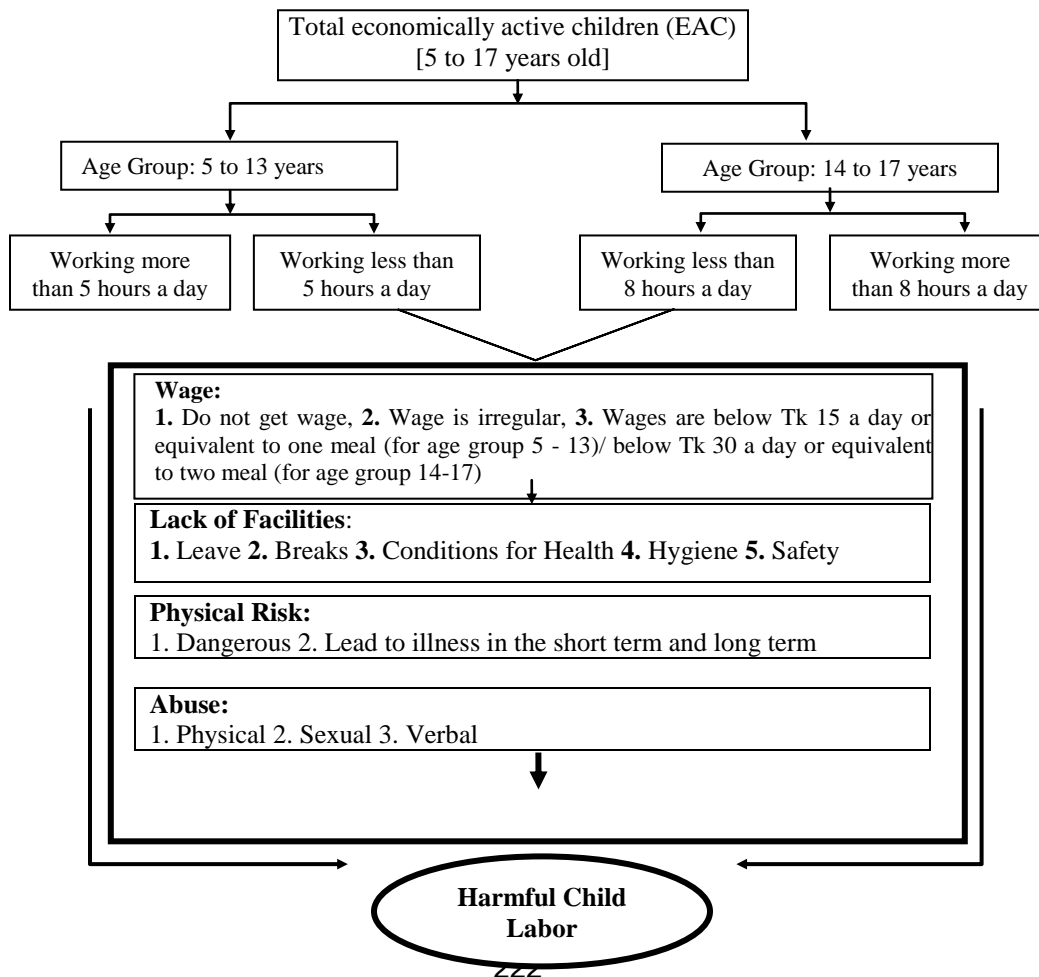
Total economically active children (EAC) [5 to 17 years old]

Age Group: 5 to 13 years

Age Group: 14 to 17 years

Working more than 5 hours a day

Working less than 5 hours a day

Working less than 8 hours a day

Working more than 8 hours a day

**Wage:**
**1.** Do not get wage, **2.** Wage is irregular, **3.** Wages are below Tk 15 a day or equivalent to one meal (for age group 5 - 13)/ below Tk 30 a day or equivalent to two meal (for age group 14-17)

**Lack of Facilities**:
**1.** Leave **2.** Breaks **3.** Conditions for Health **4.** Hygiene **5.** Safety

**Physical Risk:**
1. Dangerous 2. Lead to illness in the short term and long term

**Abuse:**
1. Physical 2. Sexual 3. Verbal

**Harmful Child Labor**

222